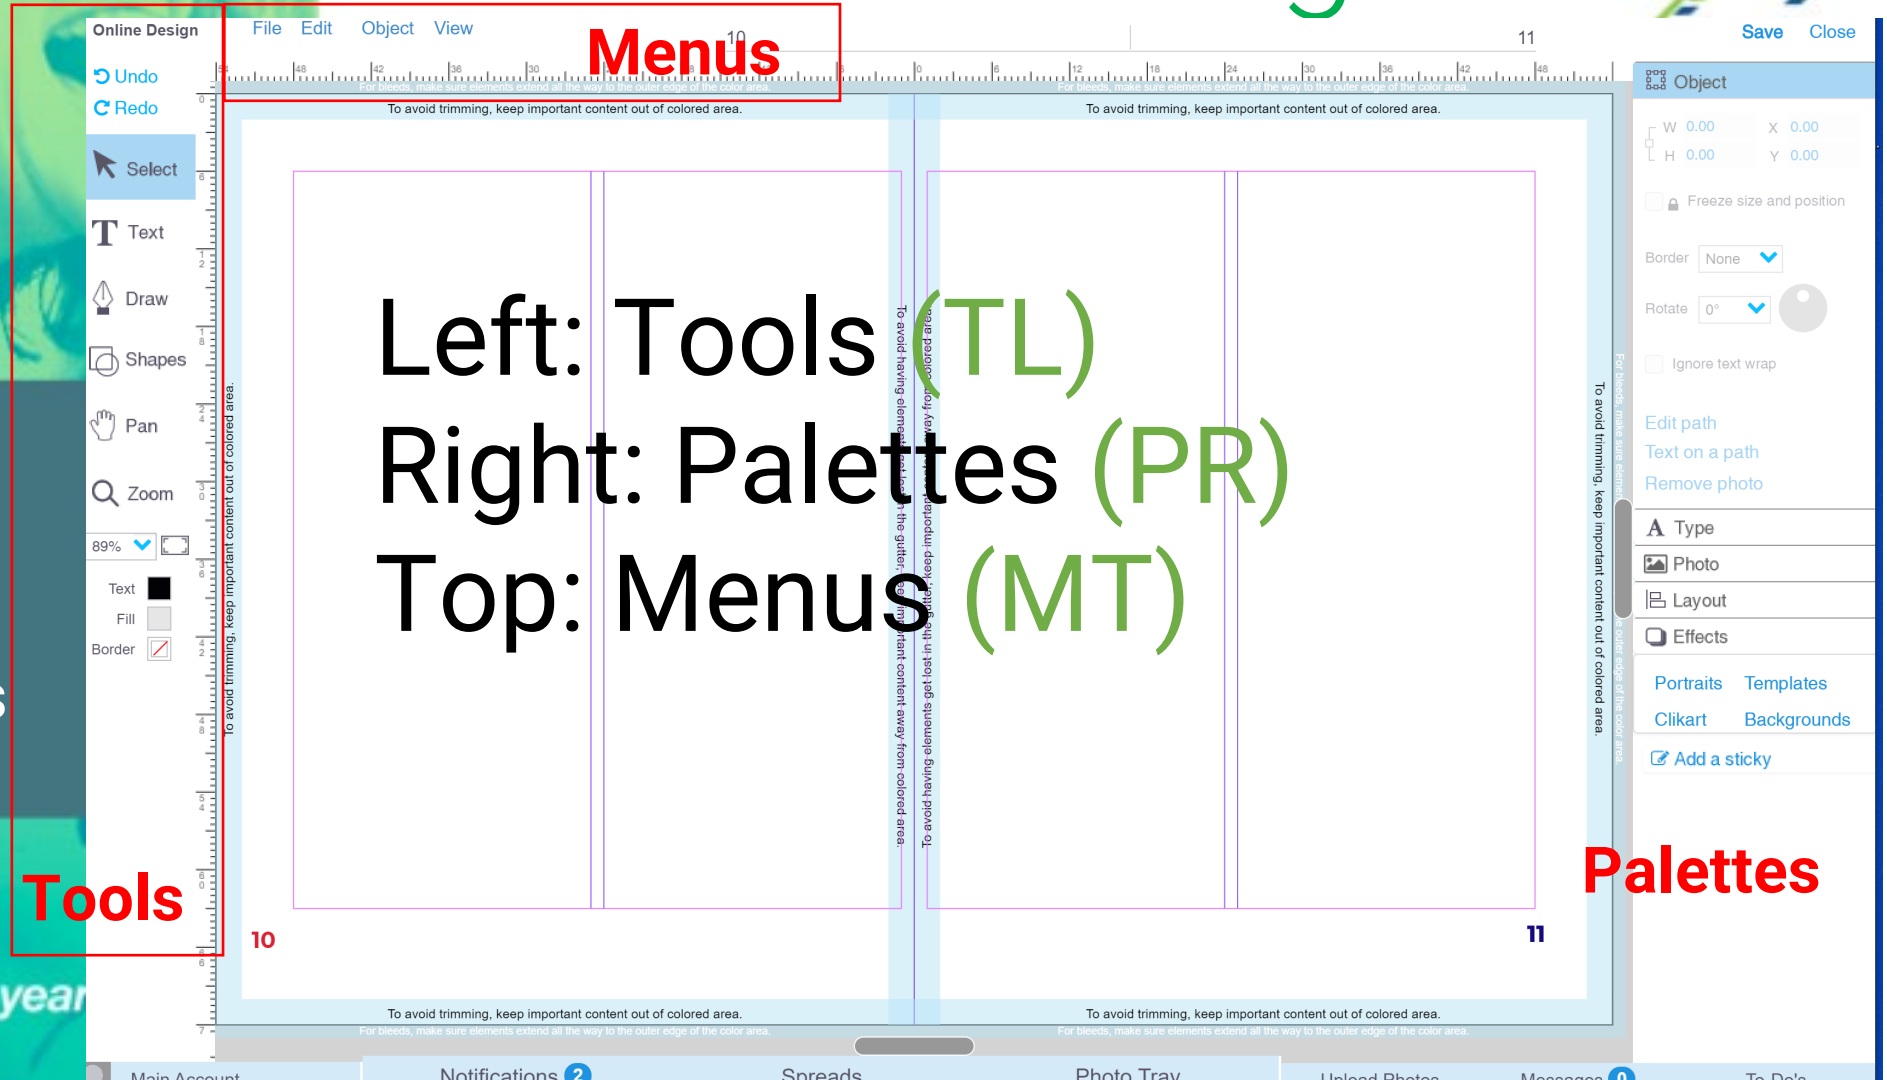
Online Design
Undo
Redo
Select
Text
Draw
Shapes
Pan
Zoom
89%
Text
Fill
Border

File Edit Object View

Menus

10

11

Save Close

For bleeds, make sure elements extend all the way to the outer edge of the color area.

To avoid trimming, keep important content out of colored area.

To avoid trimming, keep important content out of colored area.

Left: Tools (TL)
Right: Palettes (PR)
Top: Menus (MT)

To avoid having elements get lost in the gutter, keep important content away from colored area.

To avoid having elements get lost in the gutter, keep important content away from colored area.

To avoid trimming, keep important content out of colored area.

To avoid trimming, keep important content out of colored area.

Object
W 0.00
H 0.00
X 0.00
Y 0.00
Freeze size and position
Border None
Rotate 0°
Ignore text wrap
Edit path
Text on a path
Remove photo
Type
Photo
Layout
Effects
Portraits
Templates
Clikart
Backgrounds
Add a sticky

Tools

Palettes

10

11

To avoid trimming, keep important content out of colored area.
For bleeds, make sure elements extend all the way to the outer edge of the color area.
To avoid trimming, keep important content out of colored area.
For bleeds, make sure elements extend all the way to the outer edge of the color area.

Main Account
Notifications 2
Spreads
Photo Tray
Upload Photos
Messages 0
To Do's